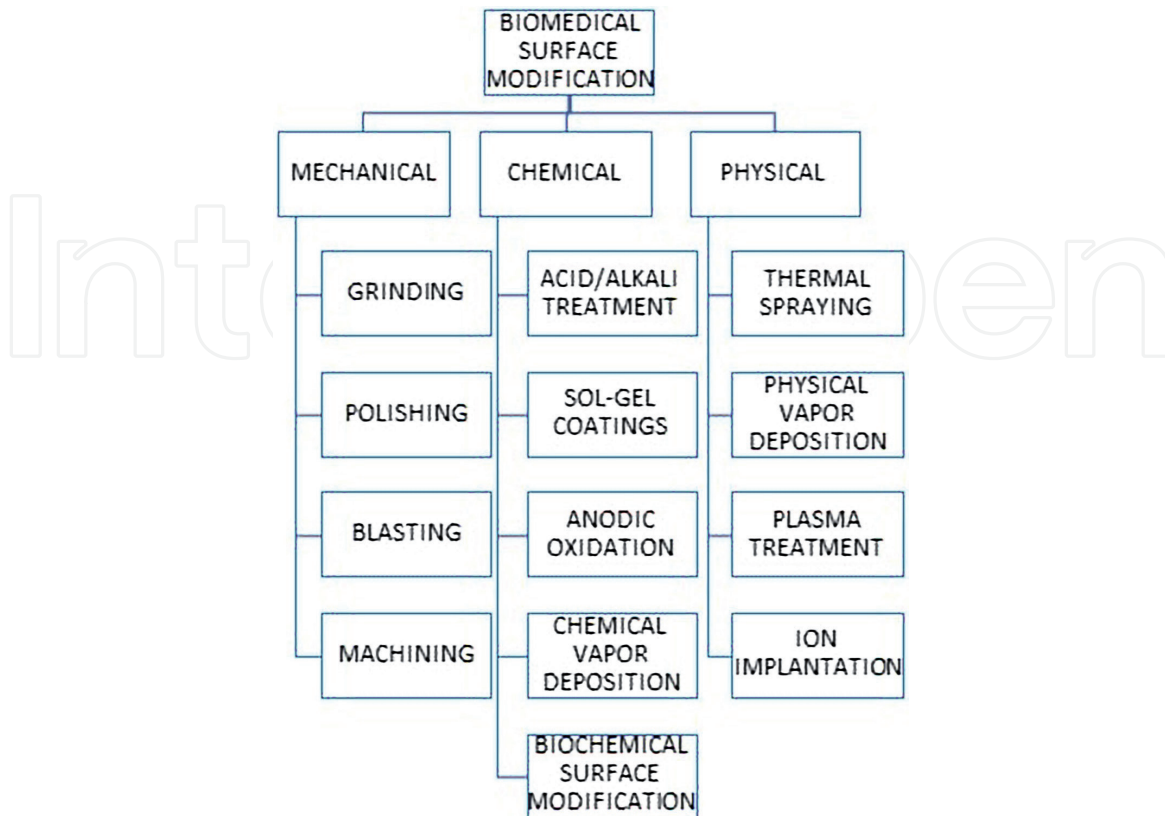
BIOMEDICAL SURFACE MODIFICATION

MECHANICAL

GRINDING

POLISHING

BLASTING

MACHINING

CHEMICAL

ACID/ALKALI TREATMENT

SOL-GEL COATINGS

ANODIC OXIDATION

CHEMICAL VAPOR DEPOSITION

BIOCHEMICAL SURFACE MODIFICATION

PHYSICAL

THERMAL SPRAYING

PHYSICAL VAPOR DEPOSITION

PLASMA TREATMENT

ION IMPLANTATION